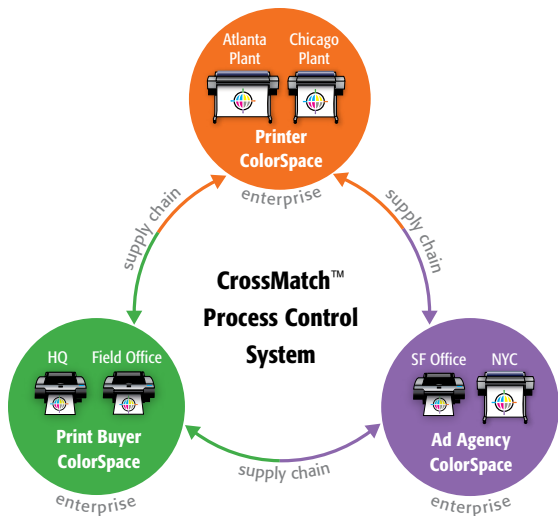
Atlanta Plant

Chicago Plant

Printer ColorSpace

enterprise

supply chain

supply chain

CrossMatch™ Process Control System

HQ

Field Office

Print Buyer ColorSpace

enterprise

supply chain

SF Office

NYC

Ad Agency ColorSpace

enterprise